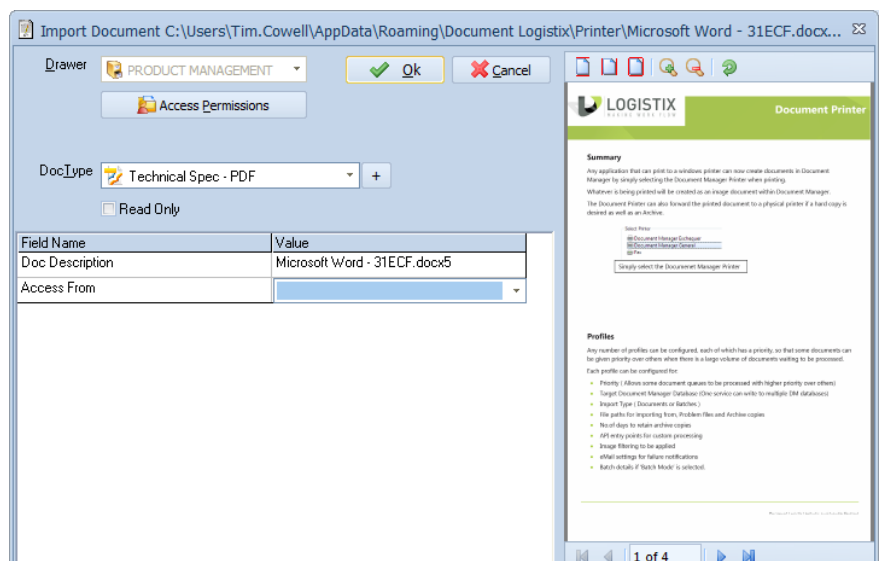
Import Document C:\Users\Tim.Cowell\AppData\Roaming\Document Logistix\Printer\Microsoft Word - 31ECF.docx...

Drawer PRODUCT MANAGEMENT

Ok Cancel

Access Permissions

DocType Technical Spec - PDF +

Read Only

| Field Name | Value |
|---|---|
| Doc Description | Microsoft Word - 31ECF.docx5 |
| Access From | |

LOGISTIX
MAKING WORK FLOW

Document Printer

Summary

Any application that can print to a windows printer can now create documents in Document Manager by simply selecting the Document Manager Printer when printing.

Whatever is being printed will be created as an image document within Document Manager.

The Document Printer can also forward the printed document to a physical printer if a hard copy is desired as well as an Archive.

Select Printer
Document Manager Exchequer
Document Manager General
Fax

Simply select the Document Manager Printer

Profiles

Any number of profiles can be configured, each of which has a priority, so that some documents can be given priority over others where there is a large volume of documents waiting to be processed.

Each profile can be configured for:

Priority ( Allows some document queues to be processed with higher priority over others)
Target Document Manager Database (One service can write to multiple DM databases)
Import Type ( Documents or Batches )
File paths for importing from, Problem files and Archive copies
No of days to retain archive copies
API entry points for custom processing
Image filtering to be applied
eMail settings for failure notifications
Batch details if 'Batch Mode' is selected.

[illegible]

1 of 4